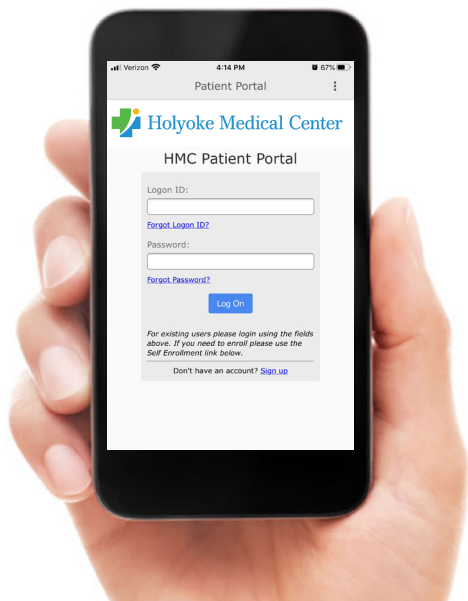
Verizon 4:14 PM 67%

Patient Portal

Holyoke Medical Center

HMC Patient Portal

Logon ID:

Forgot Logon ID?

Password:

Forgot Password?

Log On

For existing users please login using the fields above. If you need to enroll please use the Self Enrollment link below.

Don't have an account? Sign up